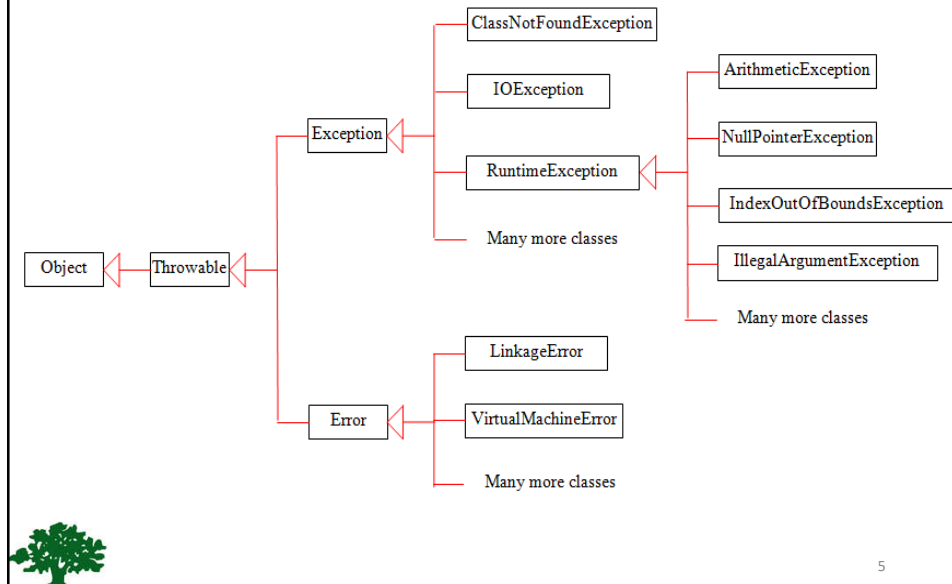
ClassNotFoundException

IOException

Exception

RuntimeException

Many more classes

ArithmeticException

NullPointerException

IndexOutOfBoundsException

IllegalArgumentException

Many more classes

Object

Throwable

LinkageError

Error

VirtualMachineError

Many more classes

5